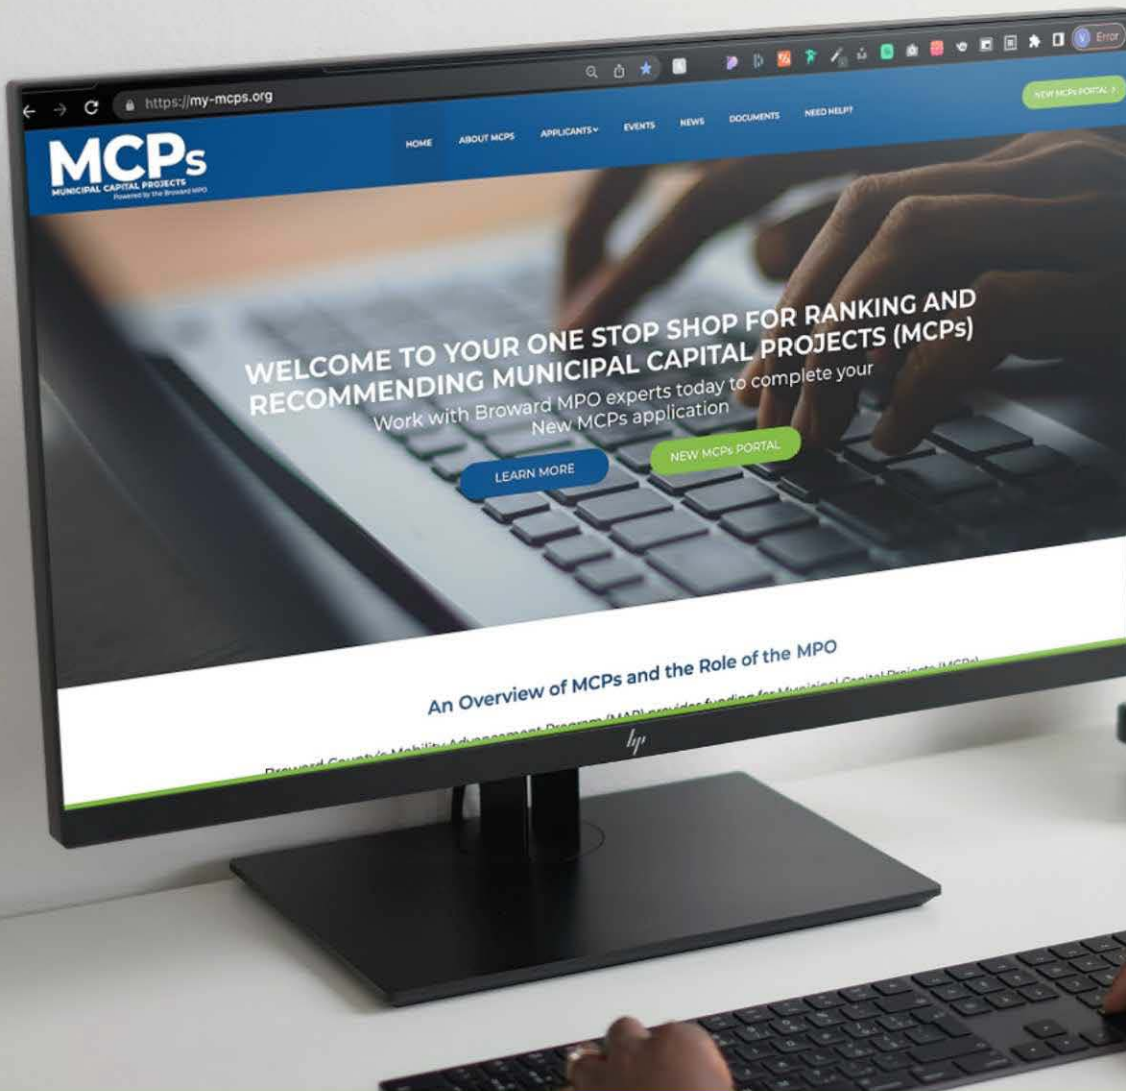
https://my-mcps.org

Error

NEW MCPs PORTAL >

MCPs
MUNICIPAL CAPITAL PROJECTS
Powered by the Broward MPO

HOME
ABOUT MCPS
APPLICANTS
EVENTS
NEWS
DOCUMENTS
NEED HELP?

WELCOME TO YOUR ONE STOP SHOP FOR RANKING AND RECOMMENDING MUNICIPAL CAPITAL PROJECTS (MCPs)

Work with Broward MPO experts today to complete your New MCPs application

LEARN MORE
NEW MCPs PORTAL

An Overview of MCPs and the Role of the MPO

Broward County's Mobility Advancement Program (MAP) provides funding for Municipal Capital Projects (MCPs)

hp